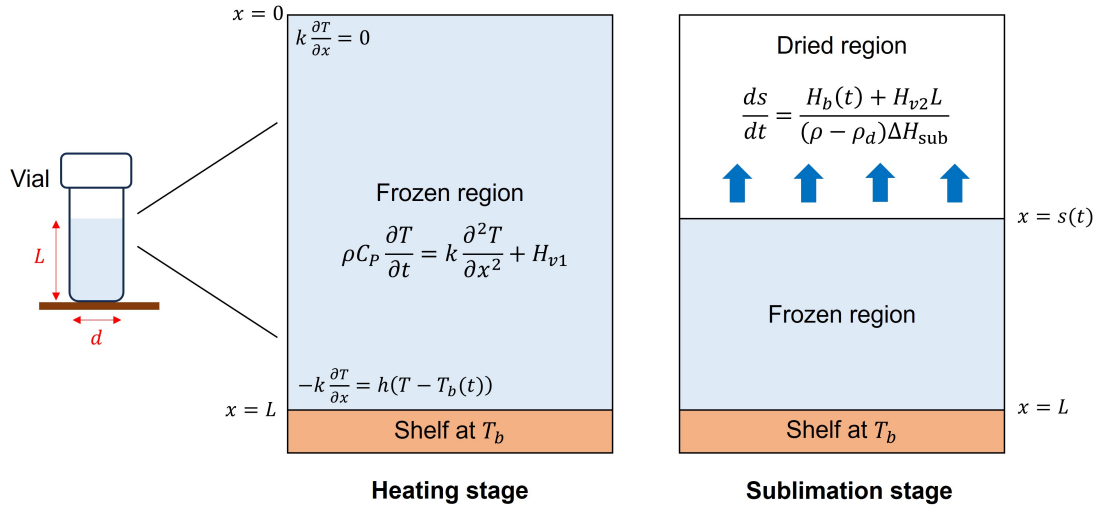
Vial

$L$

$d$

$x = 0$

$k\frac{\partial T}{\partial x} = 0$

Frozen region

$\rho C_P \frac{\partial T}{\partial t} = k\frac{\partial^2 T}{\partial x^2} + H_{v1}$

$-k\frac{\partial T}{\partial x} = h(T - T_b(t))$

$x = L$

Shelf at $T_b$

Heating stage

Dried region

$\frac{ds}{dt} = \frac{H_b(t) + H_{v2}L}{(\rho - \rho_d)\Delta H_{\text{sub}}}$

$x = s(t)$

Frozen region

$x = L$

Shelf at $T_b$

Sublimation stage